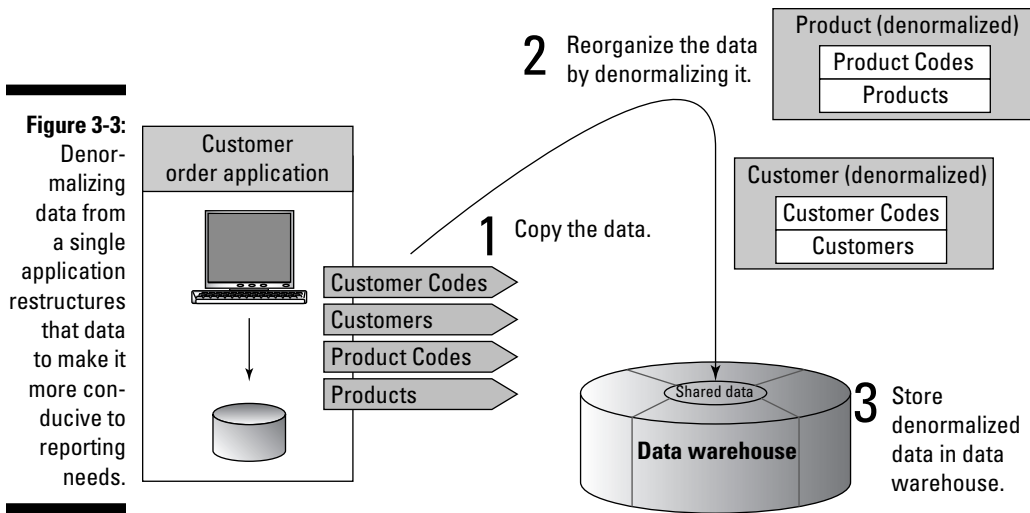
Figure 3-3: Denormalizing data from a single application restructures that data to make it more conducive to reporting needs.

Customer order application

Customer Codes
Customers
Product Codes
Products

1 Copy the data.

2 Reorganize the data by denormalizing it.

Product (denormalized)
Product Codes
Products

Customer (denormalized)
Customer Codes
Customers

Shared data
Data warehouse

3 Store denormalized data in data warehouse.